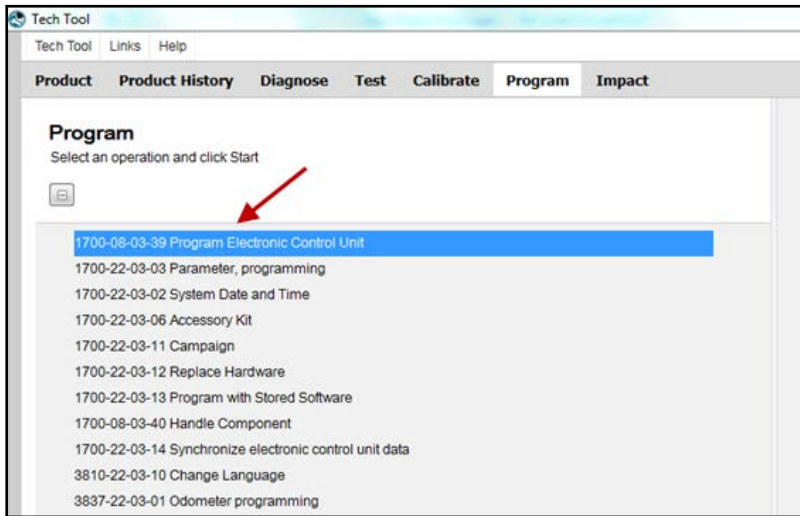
Tech Tool

Tech Tool Links Help

Product Product History Diagnose Test Calibrate Program Impact

Program

Select an operation and click Start

1700-08-03-39 Program Electronic Control Unit
1700-22-03-03 Parameter, programming
1700-22-03-02 System Date and Time
1700-22-03-06 Accessory Kit
1700-22-03-11 Campaign
1700-22-03-12 Replace Hardware
1700-22-03-13 Program with Stored Software
1700-08-03-40 Handle Component
1700-22-03-14 Synchronize electronic control unit data
3810-22-03-10 Change Language
3837-22-03-01 Odometer programming